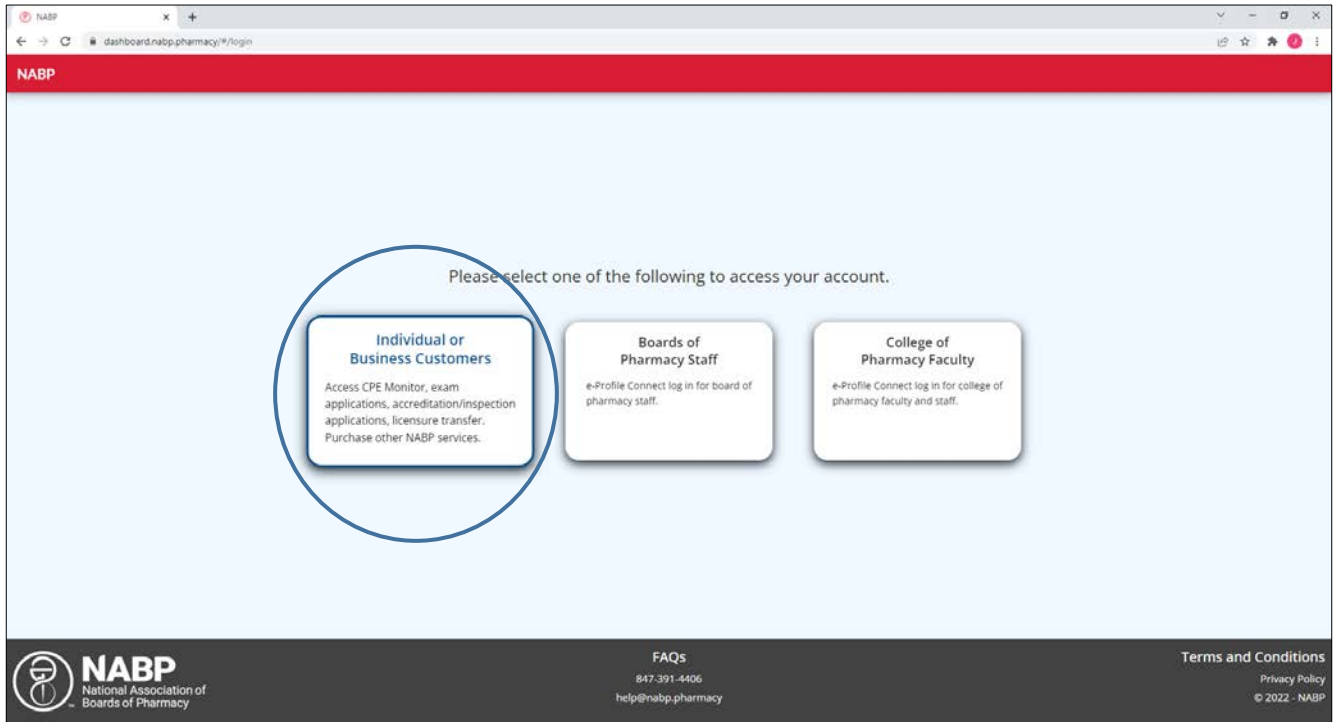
NABP

dashboard.nabp.pharmacy/#/login

NABP

Please select one of the following to access your account.

Individual or Business Customers

Access CPE Monitor, exam applications, accreditation/inspection applications, licensure transfer. Purchase other NABP services.

Boards of Pharmacy Staff

e-Profile Connect log in for board of pharmacy staff.

College of Pharmacy Faculty

e-Profile Connect log in for college of pharmacy faculty and staff.

NABP National Association of Boards of Pharmacy

FAQs
847-391-4406
help@nabp.pharmacy

Terms and Conditions
Privacy Policy
© 2022 - NABP